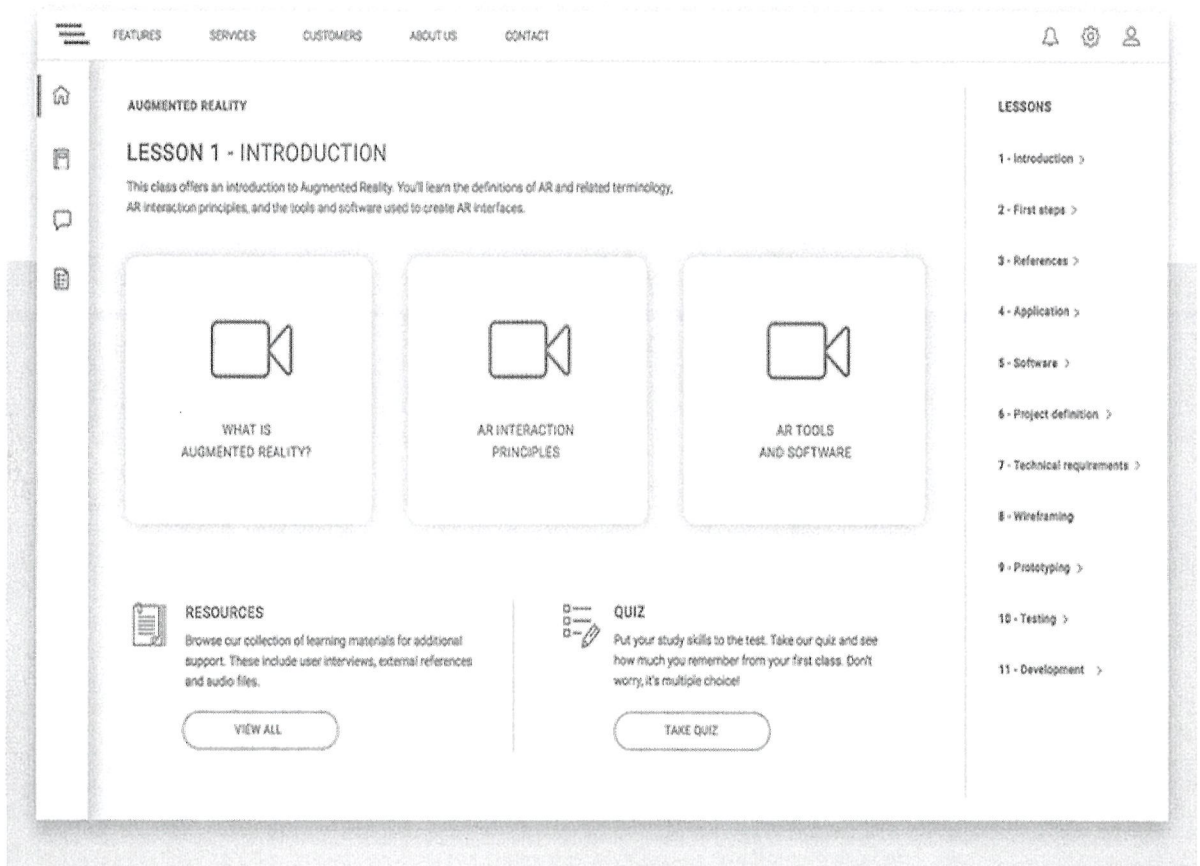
FEATURES SERVICES CUSTOMERS ABOUT US CONTACT

AUGMENTED REALITY

LESSON 1 - INTRODUCTION

This class offers an introduction to Augmented Reality. You'll learn the definitions of AR and related terminology, AR interaction principles, and the tools and software used to create AR interfaces.

WHAT IS AUGMENTED REALITY?

AR INTERACTION PRINCIPLES

AR TOOLS AND SOFTWARE

RESOURCES

Browse our collection of learning materials for additional support. These include user interviews, external references and audio files.

VIEW ALL

QUIZ

Put your study skills to the test. Take our quiz and see how much you remember from your first class. Don't worry, it's multiple choice!

TAKE QUIZ

LESSONS

1 - Introduction >

2 - First steps >

3 - References >

4 - Application >

5 - Software >

6 - Project definition >

7 - Technical requirements >

8 - Wireframing

9 - Prototyping >

10 - Testing >

11 - Development >